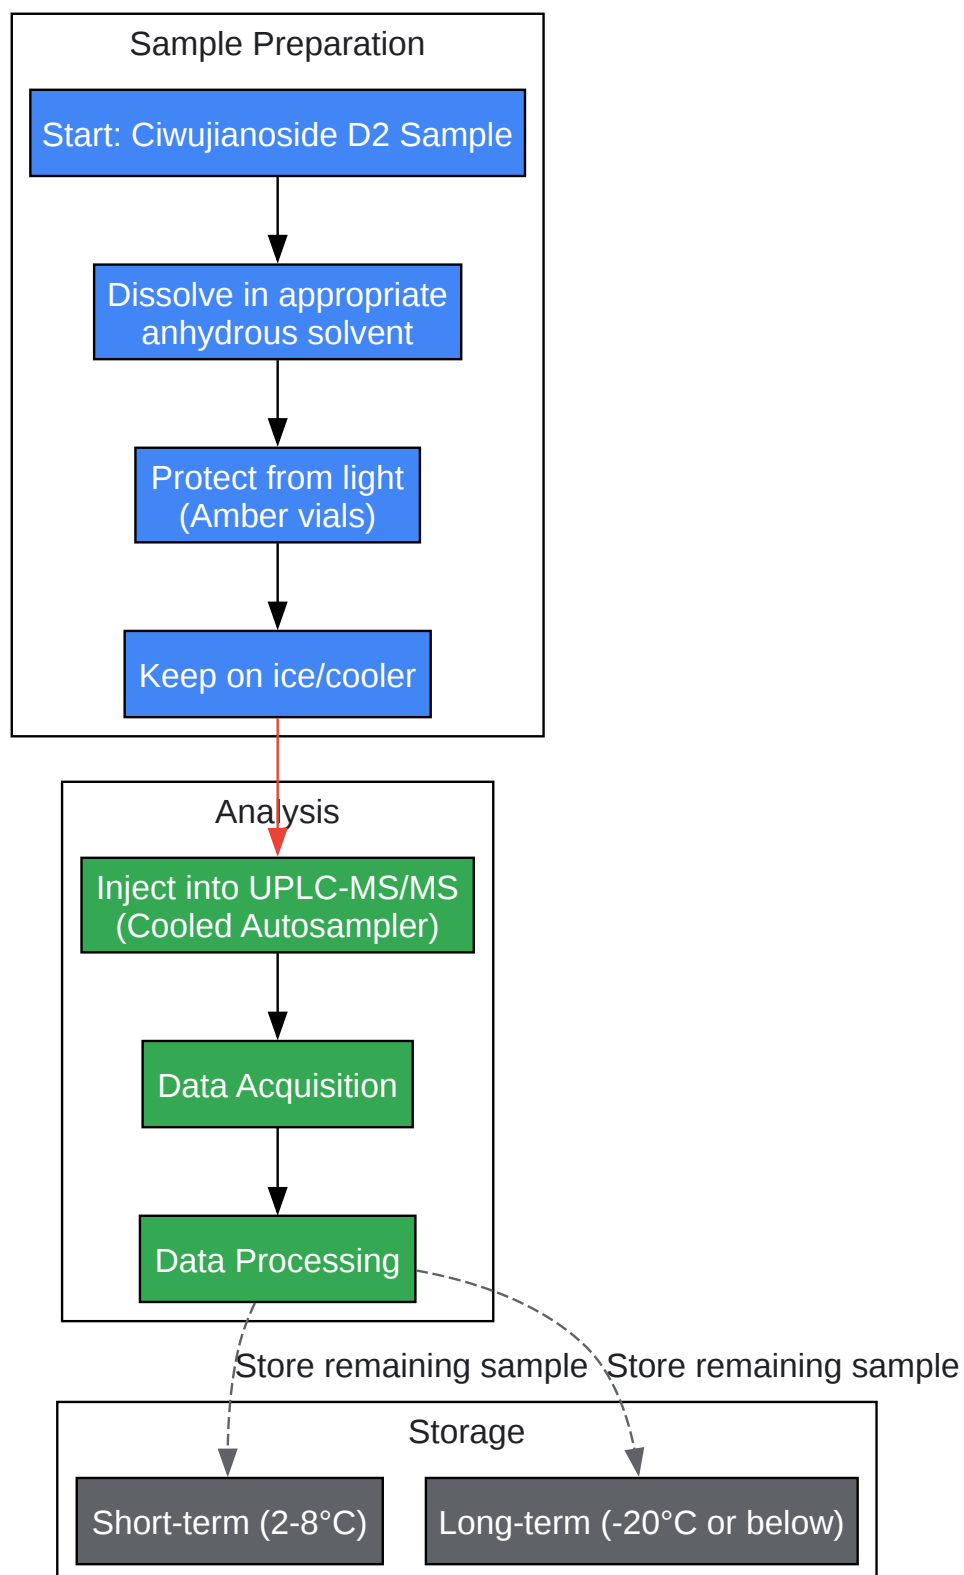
Sample Preparation

Start: Ciwujianoside D2 Sample

Dissolve in appropriate anhydrous solvent

Protect from light (Amber vials)

Keep on ice/cooler

Analysis

Inject into UPLC-MS/MS (Cooled Autosampler)

Data Acquisition

Data Processing

Store remaining sample

Store remaining sample

Storage

Short-term (2-8°C)

Long-term (-20°C or below)